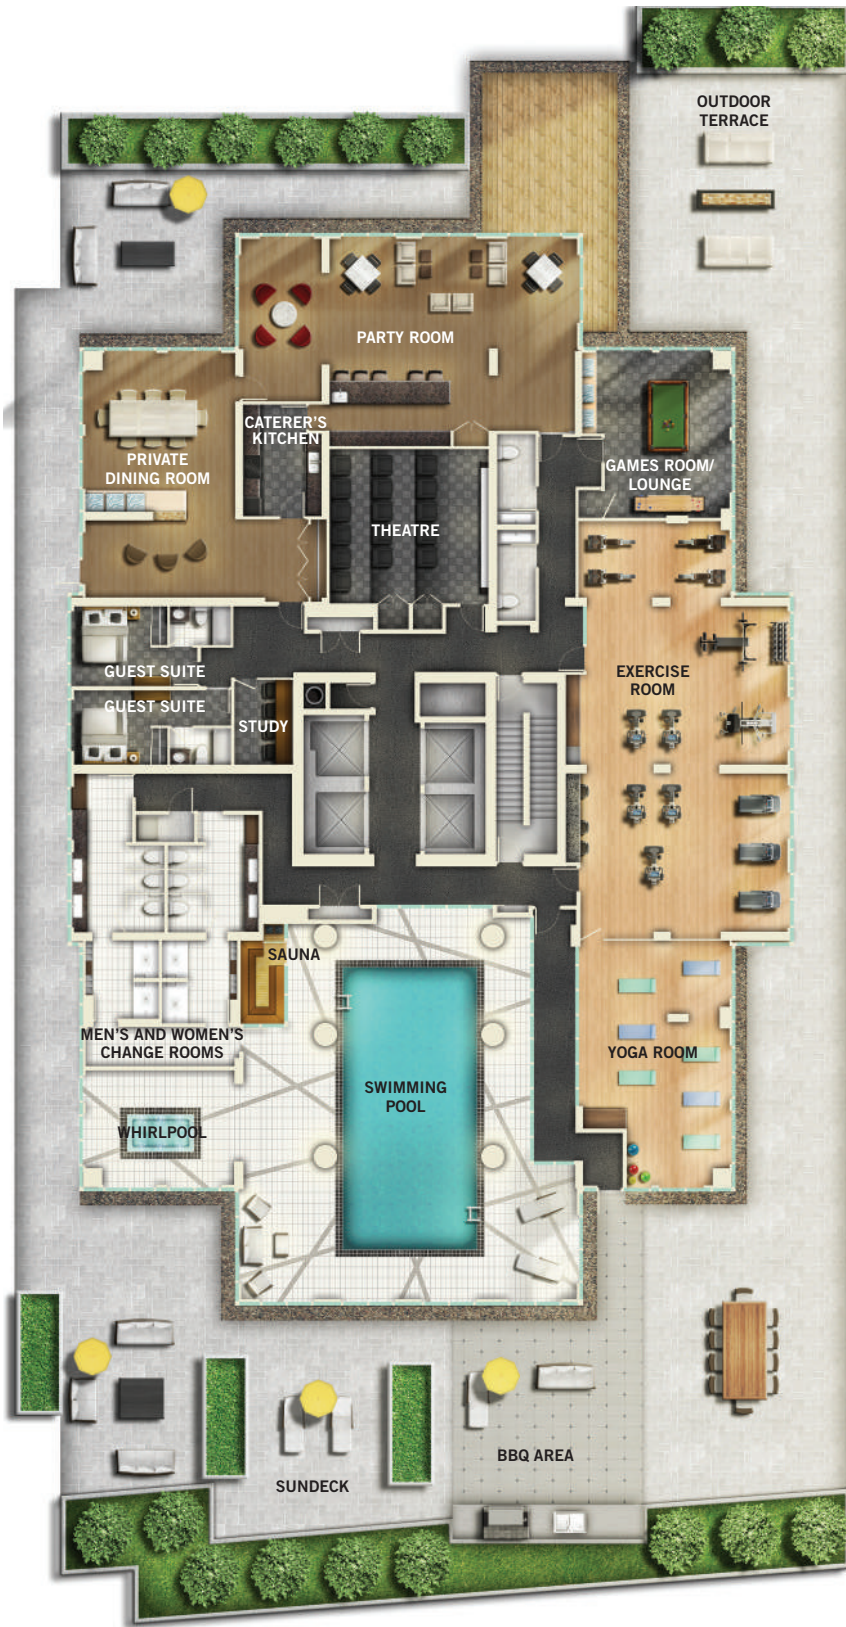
OUTDOOR TERRACE

PARTY ROOM

CATERER'S KITCHEN

PRIVATE DINING ROOM

GAMES ROOM/ LOUNGE

THEATRE

GUEST SUITE

GUEST SUITE

STUDY

EXERCISE ROOM

SAUNA

MEN'S AND WOMEN'S CHANGE ROOMS

YOGA ROOM

SWIMMING POOL

WHIRLPOOL

BBQ AREA

SUNDECK